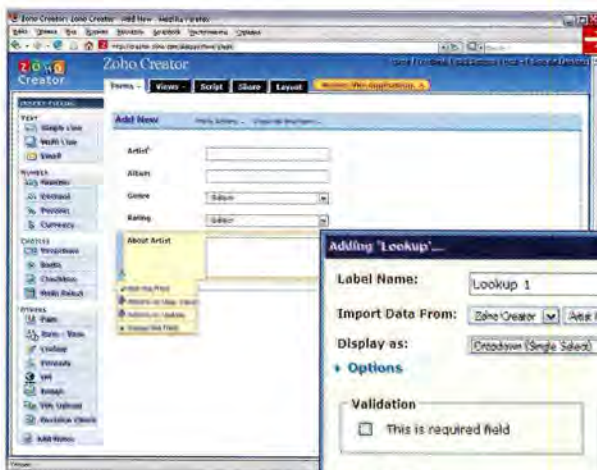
Zoho Creator

Forms | Views | Script | Share | Layout

Add New

Artist

Album

Genre

Rating

About Artist

Text
Single Line
Multi Line
Email

Number
Decimal
Percent
Currency

Choices
Checkbox

Others
Date
Lookup
URL
Image
File Upload

Adding 'Lookup'...

Label Name: Lookup 1

Import Data From: Zoho Creator

Display as: Dropdown (Single Select)

• Options

Validation

This is required field